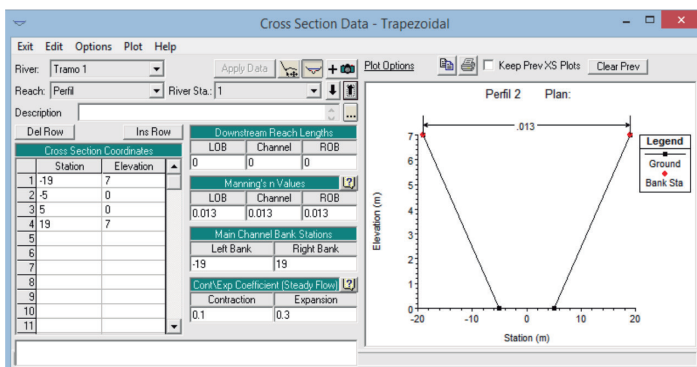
Cross Section Data - Trapezoidal

Exit Edit Options Plot Help

River: Tramo 1
Apply Data
Reach: Perfil
River Sta.: 1
Description

Del Row
Ins Row

Cross Section Coordinates

| | Station | Elevation |
|---|---|---|
| 1 | -19 | 7 |
| 2 | -5 | 0 |
| 3 | 5 | 0 |
| 4 | 19 | 7 |
| 5 | | |
| 6 | | |
| 7 | | |
| 8 | | |
| 9 | | |
| 10 | | |
| 11 | | |

Downstream Reach Lengths

| LOB | Channel | ROB |
|---|---|---|
| 0 | 0 | 0 |

Manning's n Values

| LOB | Channel | ROB |
|---|---|---|
| 0.013 | 0.013 | 0.013 |

Main Channel Bank Stations

| Left Bank | Right Bank |
|---|---|
| -19 | 19 |

Cont\Exp Coefficient (Steady Flow)

| Contraction | Expansion |
|---|---|
| 0.1 | 0.3 |

Plot Options
Keep Prev XS Plots
Clear Prev

Perfil 2 Plan:

.013

Legend
Ground
Bank Sta

Elevation (m)
7
6
5
4
3
2
1
0
-20 -10 0 10 20
Station (m)